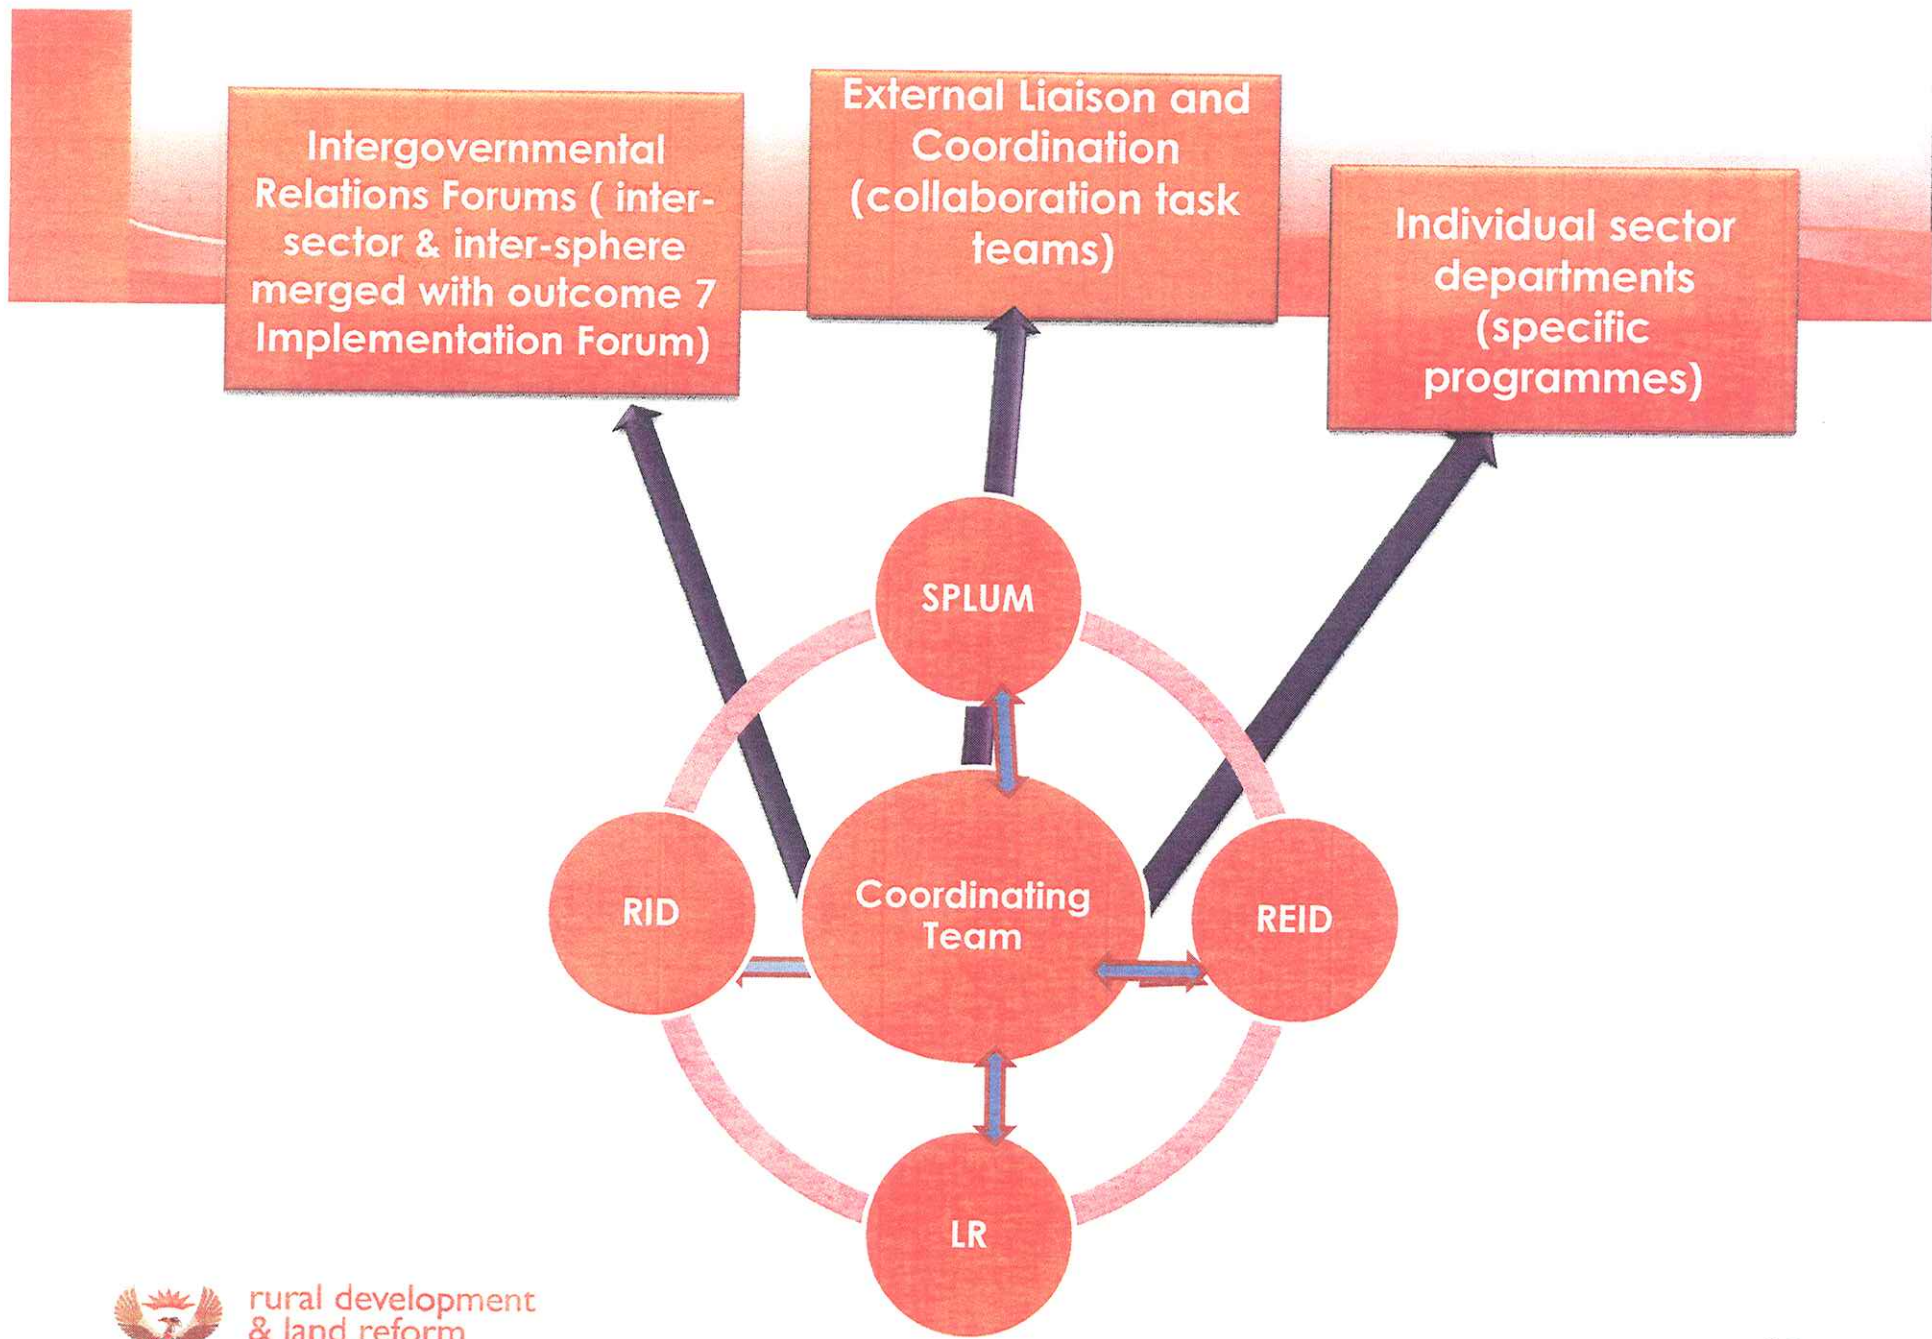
Intergovernmental Relations Forums ( inter-sector & inter-sphere merged with outcome 7 Implementation Forum)

External Liaison and Coordination (collaboration task teams)

Individual sector departments (specific programmes)

SPLUM

RID

Coordinating Team

REID

LR

rural development & land reform